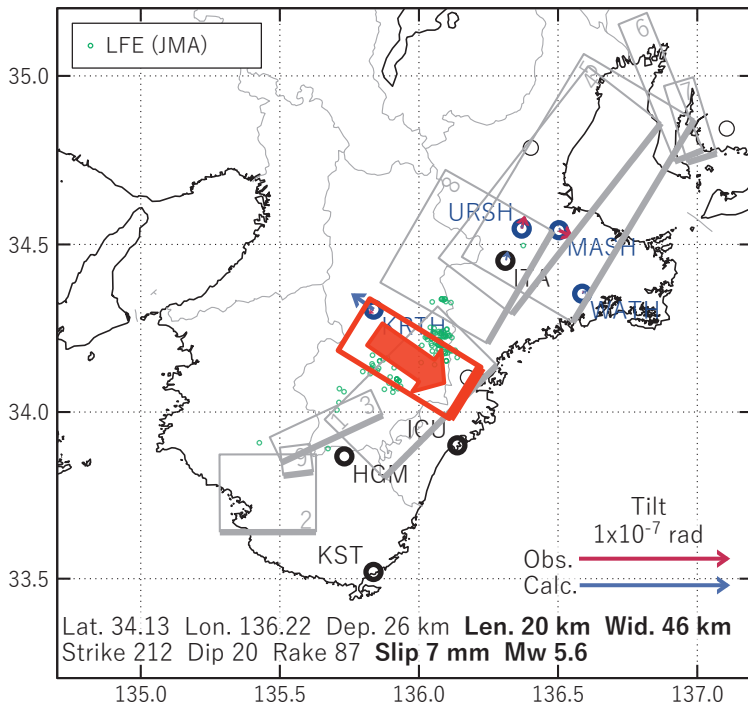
LFE (JMA)

35.0
34.5
34.0
33.5

6
URSH
MASH
ITA
KRTH
MATH
3
1
ICU
5
HGM
2
KST

Tilt
1x10$^{-7}$ rad
Obs.
Calc.

Lat. 34.13 Lon. 136.22 Dep. 26 km **Len. 20 km Wid. 46 km**
Strike 212 Dip 20 Rake 87 **Slip 7 mm Mw 5.6**

135.0 135.5 136.0 136.5 137.0